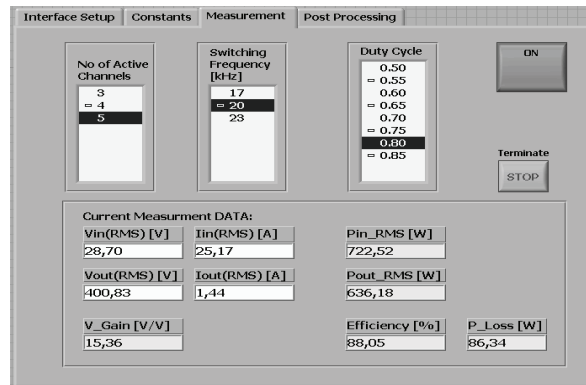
Interface Setup | Constants | Measurement | Post Processing

No of Active Channels
3
4
5

Switching Frequency [kHz]
17
20
23

Duty Cycle
0.50
0.55
0.60
0.65
0.70
0.75
0.80
0.85

ON

Terminate
STOP

Current Measurment DATA:

Vin(RMS) [V]
28,70

Iin(RMS) [A]
25,17

Pin_RMS [W]
722,52

Vout(RMS) [V]
400,83

Iout(RMS) [A]
1,44

Pout_RMS [W]
636,18

V_Gain [V/V]
15,36

Efficiency [%]
88,05

P_Loss [W]
86,34